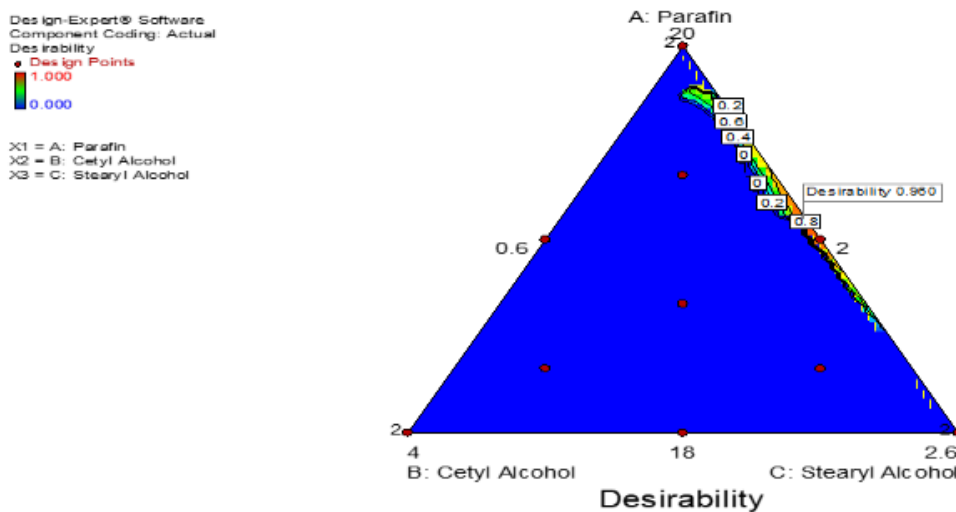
Design-Expert® Software
Component Coding: Actual
Desirability
Design Points
1.000
0.000

X1 = A: Parafin
X2 = B: Cetyl Alcohol
X3 = C: Stearyl Alcohol

A: Parafin
20
2
0.2
0.6
0.4
0
0
0.2
0.8
Desirability 0.960
2
0.6
2
4
18
2.6
B: Cetyl Alcohol
C: Stearyl Alcohol
Desirability